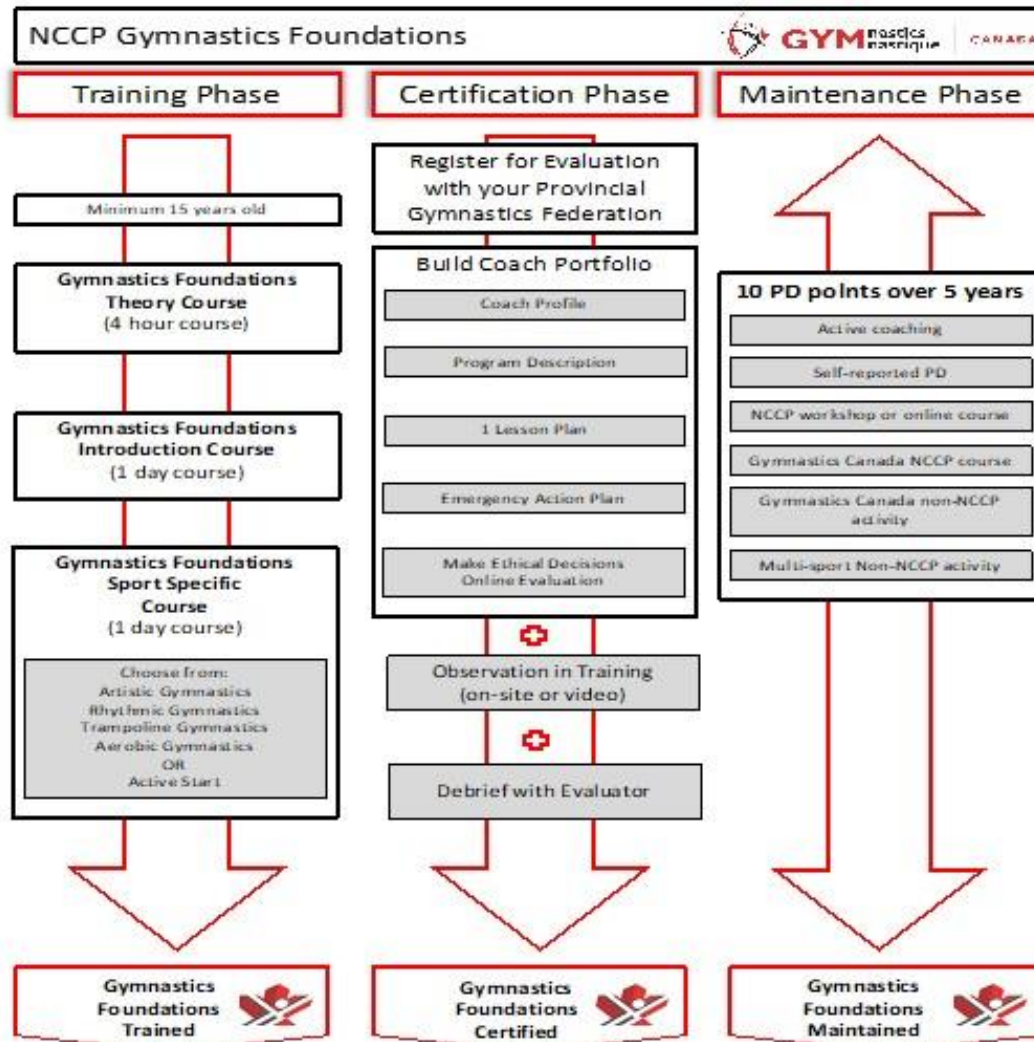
NCCP Gymnastics Foundations

GYMnastics nastique CANADA

Training Phase

Certification Phase

Maintenance Phase

Minimum 15 years old

Gymnastics Foundations Theory Course (4 hour course)

Gymnastics Foundations Introduction Course (1 day course)

Gymnastics Foundations Sport Specific Course (1 day course)

Choose from:
Artistic Gymnastics
Rhythmic Gymnastics
Trampoline Gymnastics
Aerobic Gymnastics
OR
Active Start

Register for Evaluation with your Provincial Gymnastics Federation

Build Coach Portfolio

Coach Profile

Program Description

1 Lesson Plan

Emergency Action Plan

Make Ethical Decisions Online Evaluation

Observation in Training (on-site or video)

Debrief with Evaluator

10 PD points over 5 years

Active coaching

Self-reported PD

NCCP workshop or online course

Gymnastics Canada NCCP course

Gymnastics Canada non-NCCP activity

Multi-sport Non-NCCP activity

Gymnastics Foundations Trained

Gymnastics Foundations Certified

Gymnastics Foundations Maintained